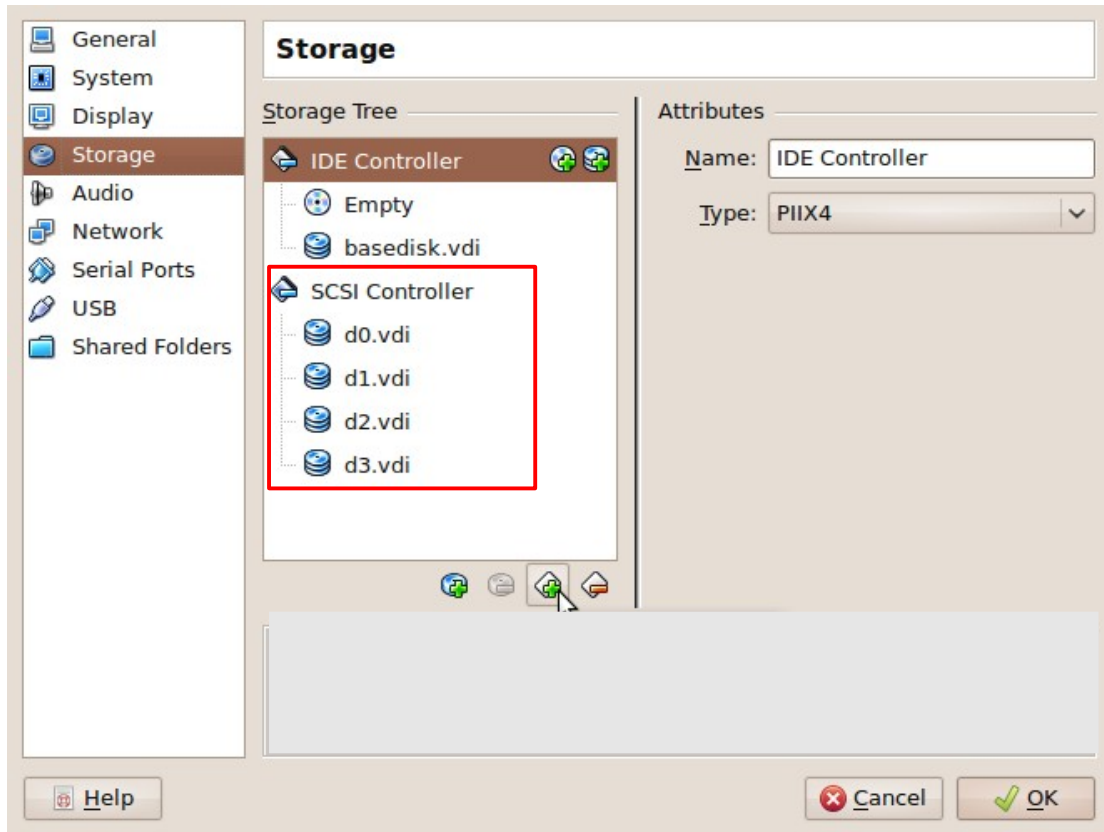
General
System
Display
Storage
Audio
Network
Serial Ports
USB
Shared Folders

Storage

Storage Tree

IDE Controller
Empty
basedisk.vdi
SCSI Controller
d0.vdi
d1.vdi
d2.vdi
d3.vdi

Attributes

Name: IDE Controller

Type: PIIX4

Help

Cancel

OK